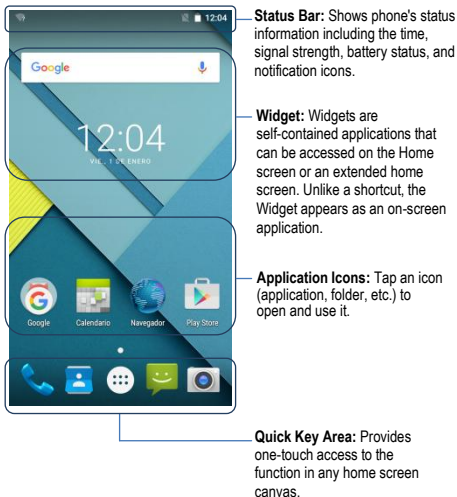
12:04

Google

12:04
VIE., 1 DE ENERO

Google
Calendario
Navegador
Play Store

Status Bar: Shows phone's status information including the time, signal strength, battery status, and notification icons.

Widget: Widgets are self-contained applications that can be accessed on the Home screen or an extended home screen. Unlike a shortcut, the Widget appears as an on-screen application.

Application Icons: Tap an icon (application, folder, etc.) to open and use it.

Quick Key Area: Provides one-touch access to the function in any home screen canvas.